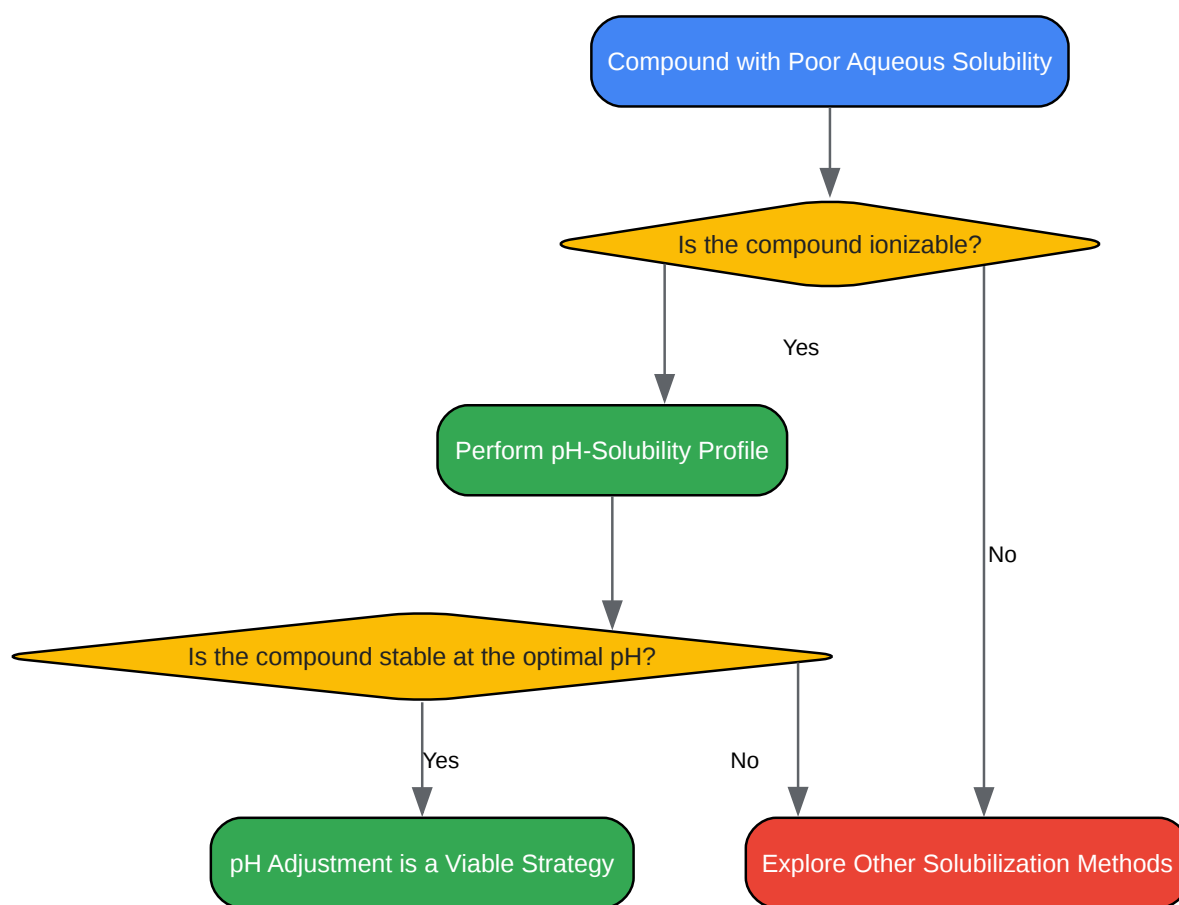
Compound with Poor Aqueous Solubility

Is the compound ionizable?

Yes

Perform pH-Solubility Profile

No

Is the compound stable at the optimal pH?

Yes

No

pH Adjustment is a Viable Strategy

Explore Other Solubilization Methods